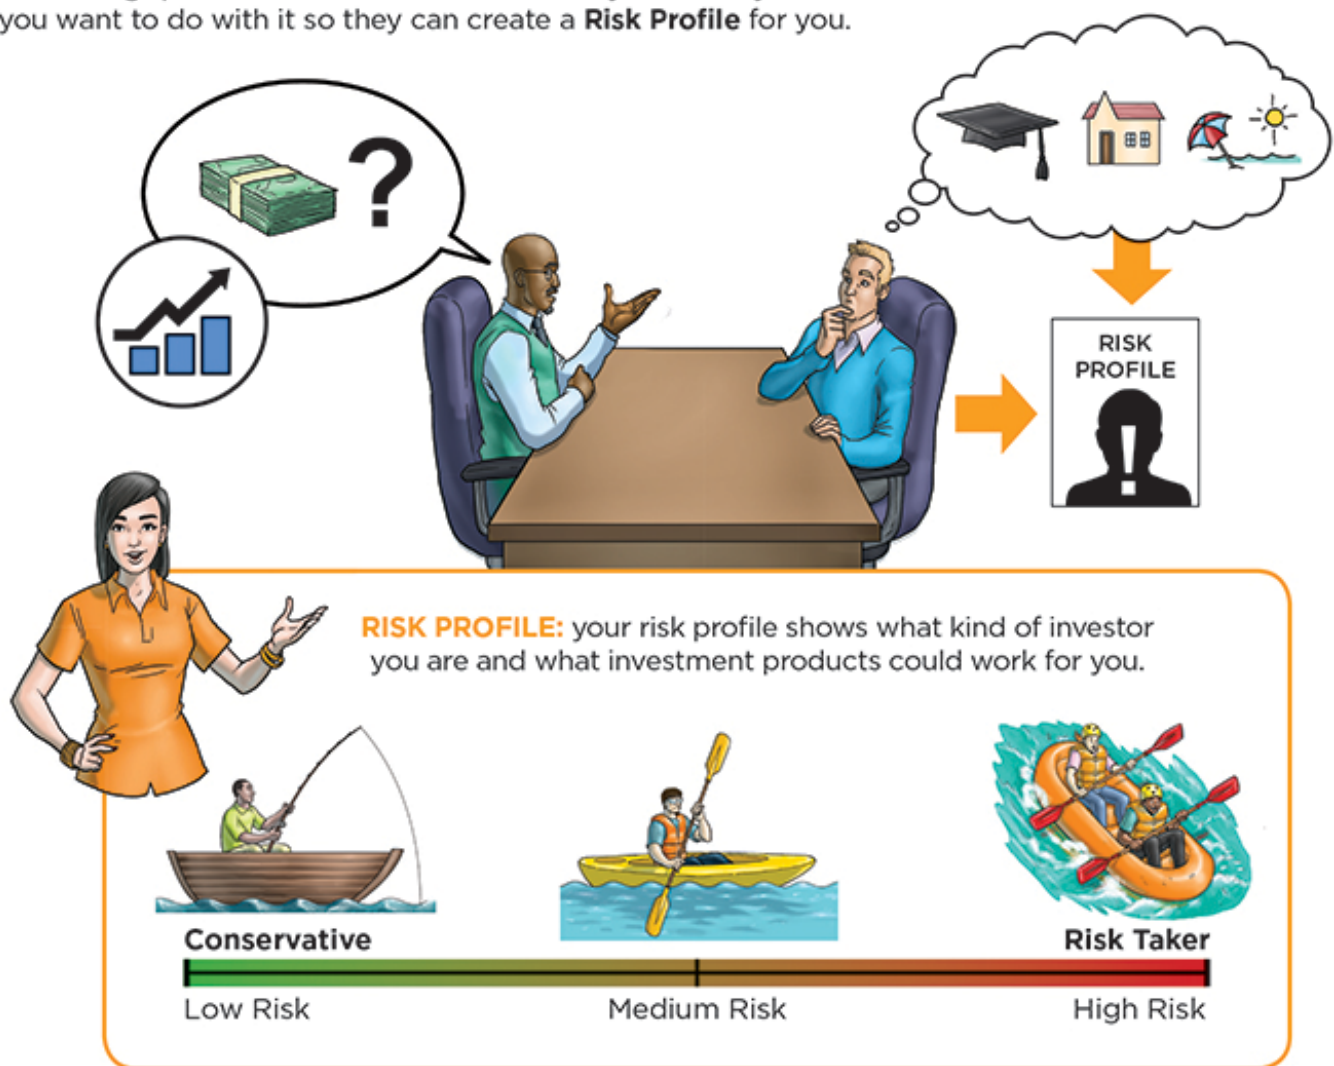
you want to do with it so they can create a **Risk Profile** for you.

?

RISK PROFILE

RISK PROFILE: your risk profile shows what kind of investor you are and what investment products could work for you.

Conservative

Risk Taker

Low Risk

Medium Risk

High Risk